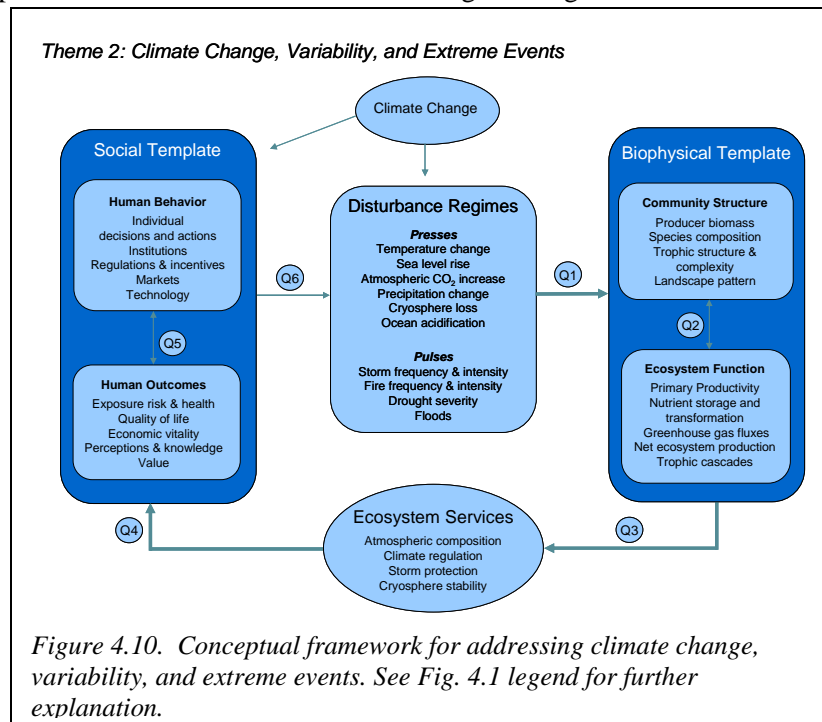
Theme 2: Climate Change, Variability, and Extreme Events

Climate Change

Social Template

Human Behavior
Individual decisions and actions
Institutions
Regulations & incentives
Markets
Technology

Q5

Human Outcomes
Exposure risk & health
Quality of life
Economic vitality
Perceptions & knowledge
Value

Q6

Disturbance Regimes
Presses
Temperature change
Sea level rise
Atmospheric $CO_2$ increase
Precipitation change
Cryosphere loss
Ocean acidification

Pulses
Storm frequency & intensity
Fire frequency & intensity
Drought severity
Floods

Q1

Biophysical Template

Community Structure
Producer biomass
Species composition
Trophic structure & complexity
Landscape pattern

Q2

Ecosystem Function
Primary Productivity
Nutrient storage and transformation
Greenhouse gas fluxes
Net ecosystem production
Trophic cascades

Q4

Ecosystem Services
Atmospheric composition
Climate regulation
Storm protection
Cryosphere stability

Q3

Figure 4.10. Conceptual framework for addressing climate change, variability, and extreme events. See Fig. 4.1 legend for further explanation.